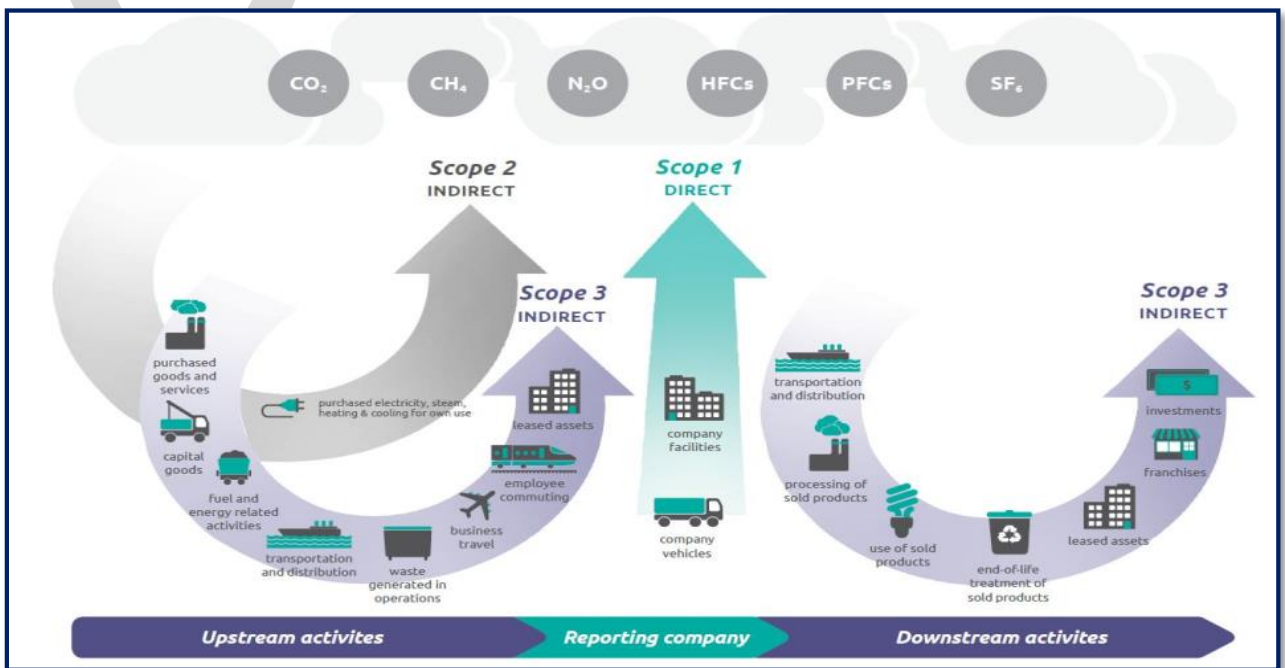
$CO_2$ $CH_4$ $N_2O$ HFCs PFCs $SF_6$

Scope 2
INDIRECT

Scope 1
DIRECT

Scope 3
INDIRECT

purchased goods and services

capital goods

fuel and energy related activities

transportation and distribution

waste generated in operations

business travel

employee commuting

leased assets

purchased electricity, steam, heating & cooling for own use

company facilities

company vehicles

Scope 3
INDIRECT

transportation and distribution

processing of sold products

use of sold products

end-of-life treatment of sold products

leased assets

franchises

$

investments

Upstream activites

Reporting company

Downstream activites